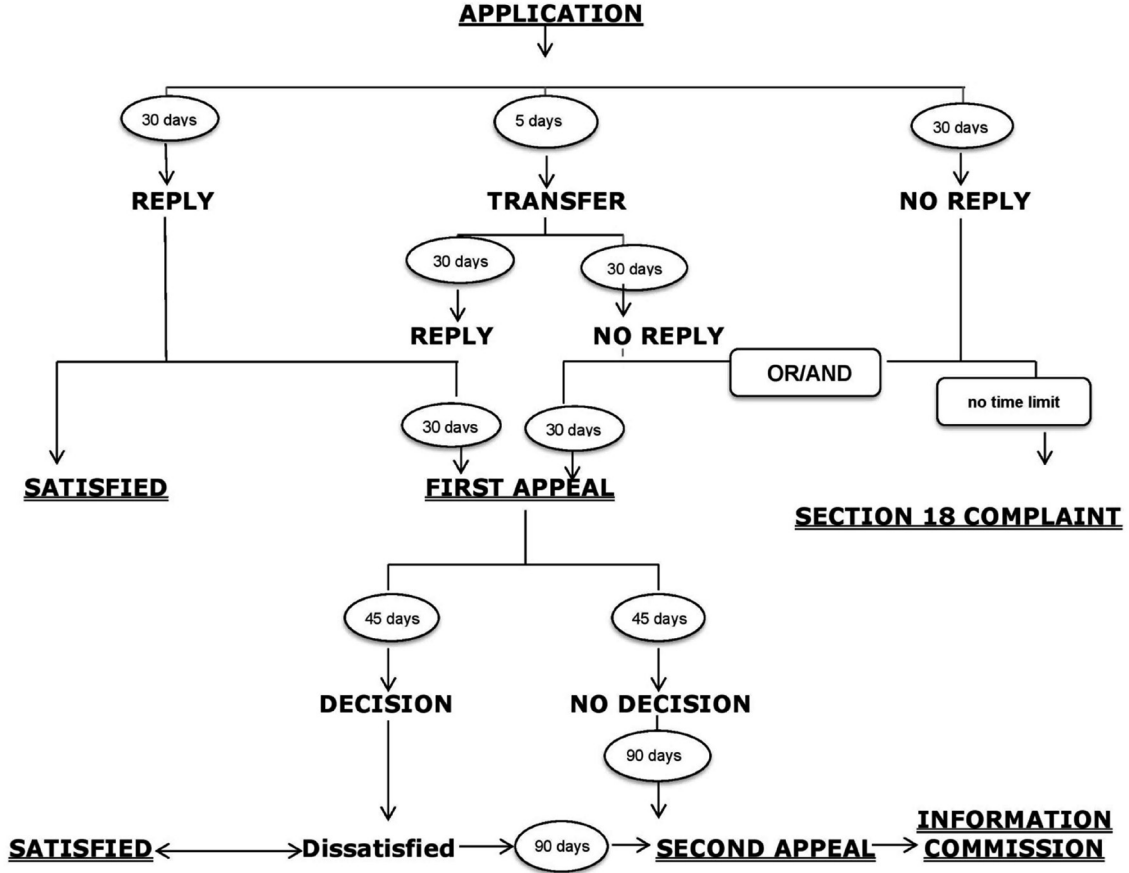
APPLICATION

30 days

5 days

30 days

REPLY

TRANSFER

NO REPLY

30 days

30 days

REPLY

NO REPLY

OR/AND

no time limit

30 days

30 days

SATISFIED

FIRST APPEAL

SECTION 18 COMPLAINT

45 days

45 days

DECISION

NO DECISION

90 days

SATISFIED

Dissatisfied

90 days

SECOND APPEAL

INFORMATION COMMISSION